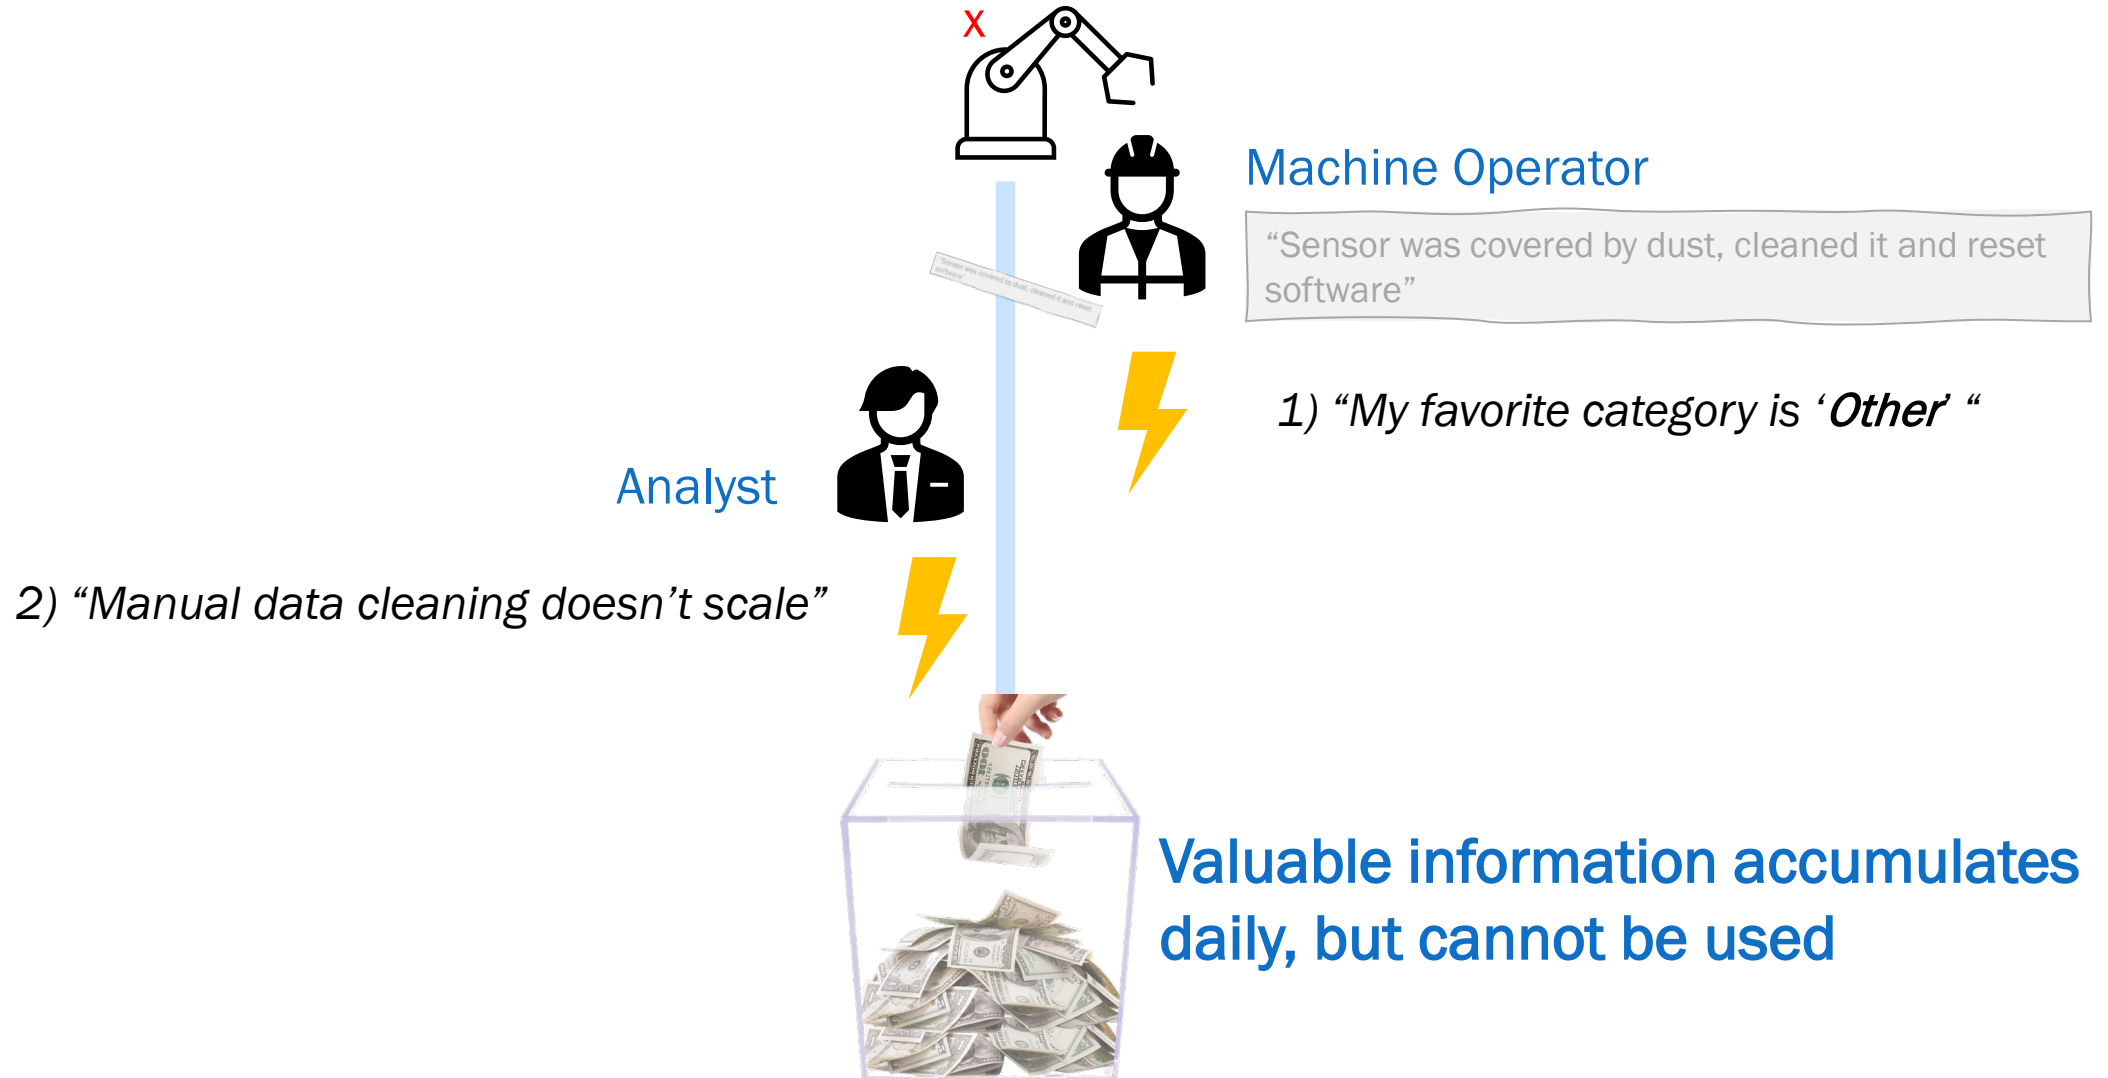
X

Machine Operator

“Sensor was covered by dust, cleaned it and reset software”

“Sensor was covered by dust, cleaned it and reset software”

1) “My favorite category is ‘Other’ “

Analyst

2) “Manual data cleaning doesn’t scale”

Valuable information accumulates daily, but cannot be used